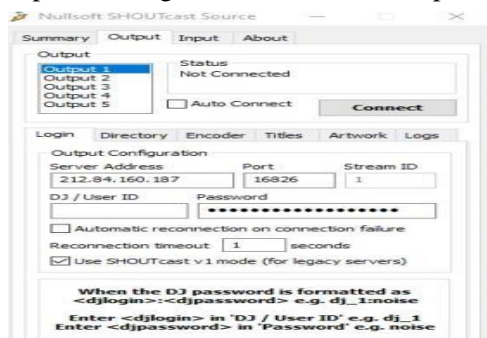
Nullsoft SHOUTcast Source

Summary Output Input About

Output
Output 1
Output 2
Output 3
Output 4
Output 5

Status
Not Connected

Auto Connect

Connect

Login Directory Encoder Titles Artwork Logs

Output Configuration
Server Address
212.84.160.187
Port
16826
Stream ID
1

DJ / User ID
Password
••••••••••••••••••••

Automatic reconnection on connection failure

Reconnection timeout 1 seconds

Use SHOUTcast v1 mode (for legacy servers)

When the DJ password is formatted as <djlogin>:<djpassword> e.g. dj_1:noise

Enter <djlogin> in 'DJ / User ID' e.g. dj_1
Enter <djpassword> in 'Password' e.g. noise